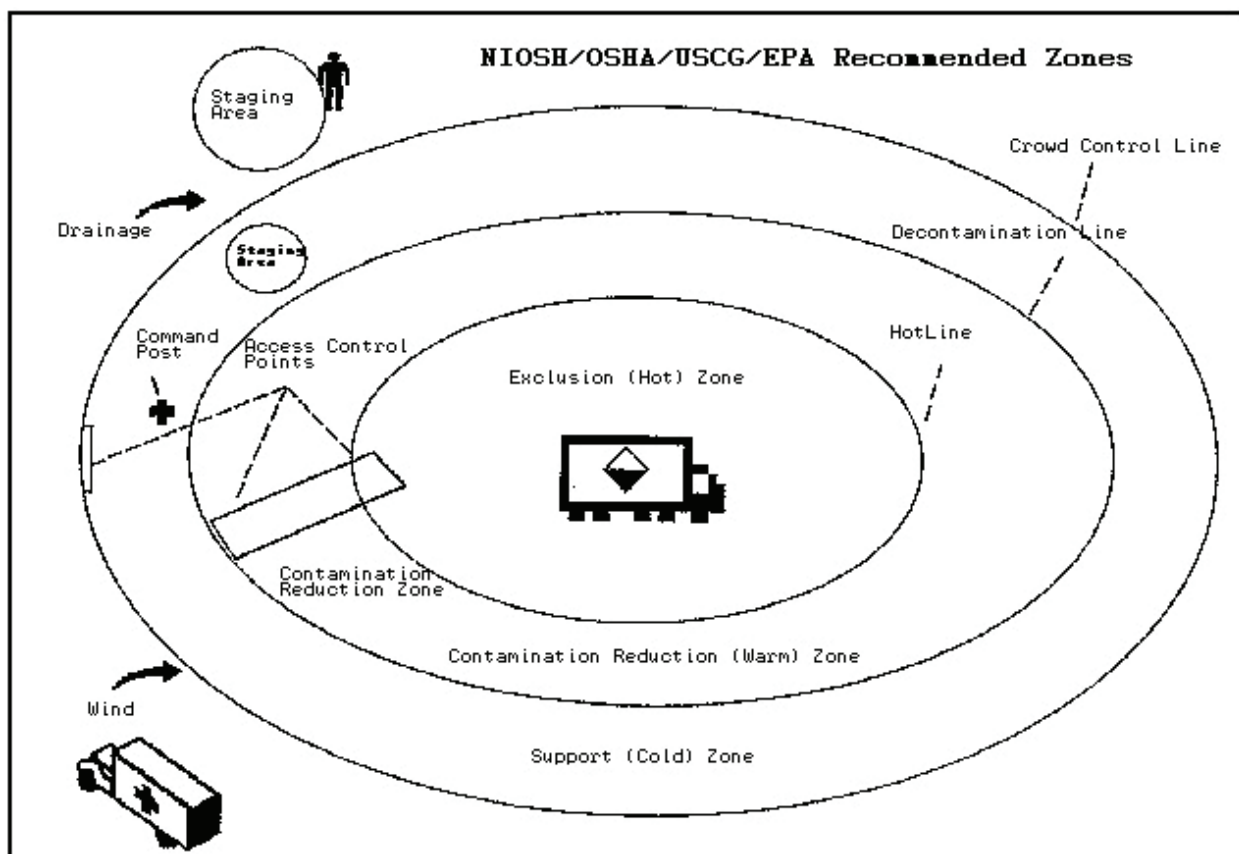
NIOSH/OSHA/USCG/EPA Recommended Zones

Staging Area

Crowd Control Line

Drainage

Staging Area

Decontamination Line

Command Post

Access Control Points

HotLine

Exclusion (Hot) Zone

Contamination Reduction Zone

Contamination Reduction (Warm) Zone

Wind

Support (Cold) Zone